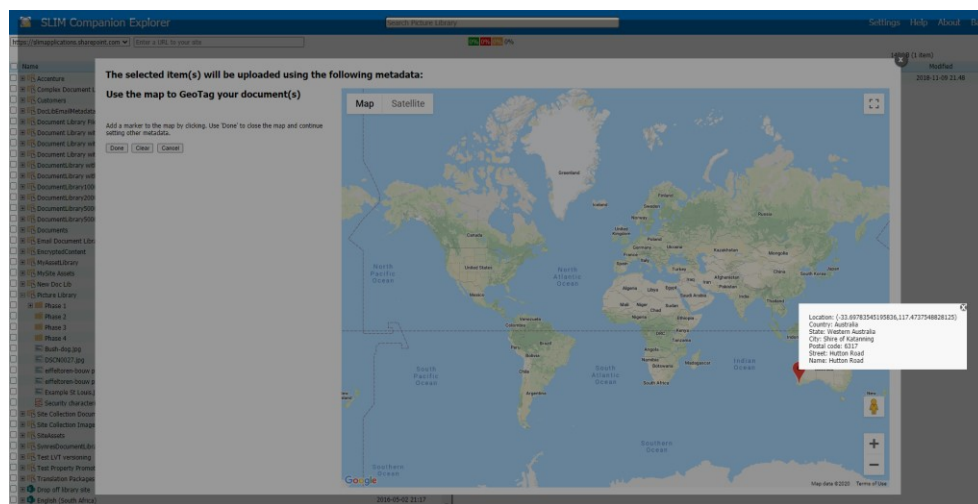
SLIM Companion Explorer

Search Picture Library

Settings Help About

https://slimapplications.sharepoint.com

Enter a URL to your site

0%

1 item

Name

Modified

2018-11-09 21:48

Accenture
Complex Document L
Customers
DocLibEmailMetadata
Document Library
Document Library wit
Document Library wit
Document Library wit
DocumentLibrary wit
DocumentLibrary wit
DocumentLibrary100
DocumentLibrary200
DocumentLibrary500
DocumentLibrary500
Documents
Email Document Libr
EncryptedContent
MyAssetLibrary
MySite Assets
New Doc Lib
Picture Library
Phase 1
Phase 2
Phase 3
Phase 4
Bush-dog.jpg
DSCN0027.jpg
effeltoren-bouw
effeltoren-bouw
Example St Louis
Security character
Site Collection Docum
Site Collection Image
SiteAssets
SyncedDocumentLibr
Test LVT versioning
Test Property Promot
Translation Packages
Drop off library site
English (South Africa)

2016-05-02 21:17

The selected item(s) will be uploaded using the following metadata:

Use the map to GeoTag your document(s)

Add a marker to the map by clicking. Use 'Done' to close the map and continue setting other metadata.

Done Clear Cancel

Map Satellite

Greenland

North Pacific Ocean

North Atlantic Ocean

South Pacific Ocean

South Atlantic Ocean

Indian Ocean

Southern Ocean

Canada

United States

Mexico

Brazil

Peru

Bolivia

Argentina

Algeria

Libya

Egypt

Mali

Niger

Nigeria

Chad

Sudan

DRC

Angola

Namibia

South Africa

Madagascar

Ethiopia

Kenya

Tanzania

Saudi Arabia

Iran

Afghanistan

Pakistan

India

China

Mongolia

Kazakhstan

Russia

Sweden

Finland

Norway

Ukraine

Germany

France

Spain

Turkey

Iraq

Location: (-33.69783545195836,117.4737548828125)
Country: Australia
State: Western Australia
City: Shire of Katanning
Postal code: 6317
Street: Hutton Road
Name: Hutton Road

Google

Map data ©2020 Terms of Use